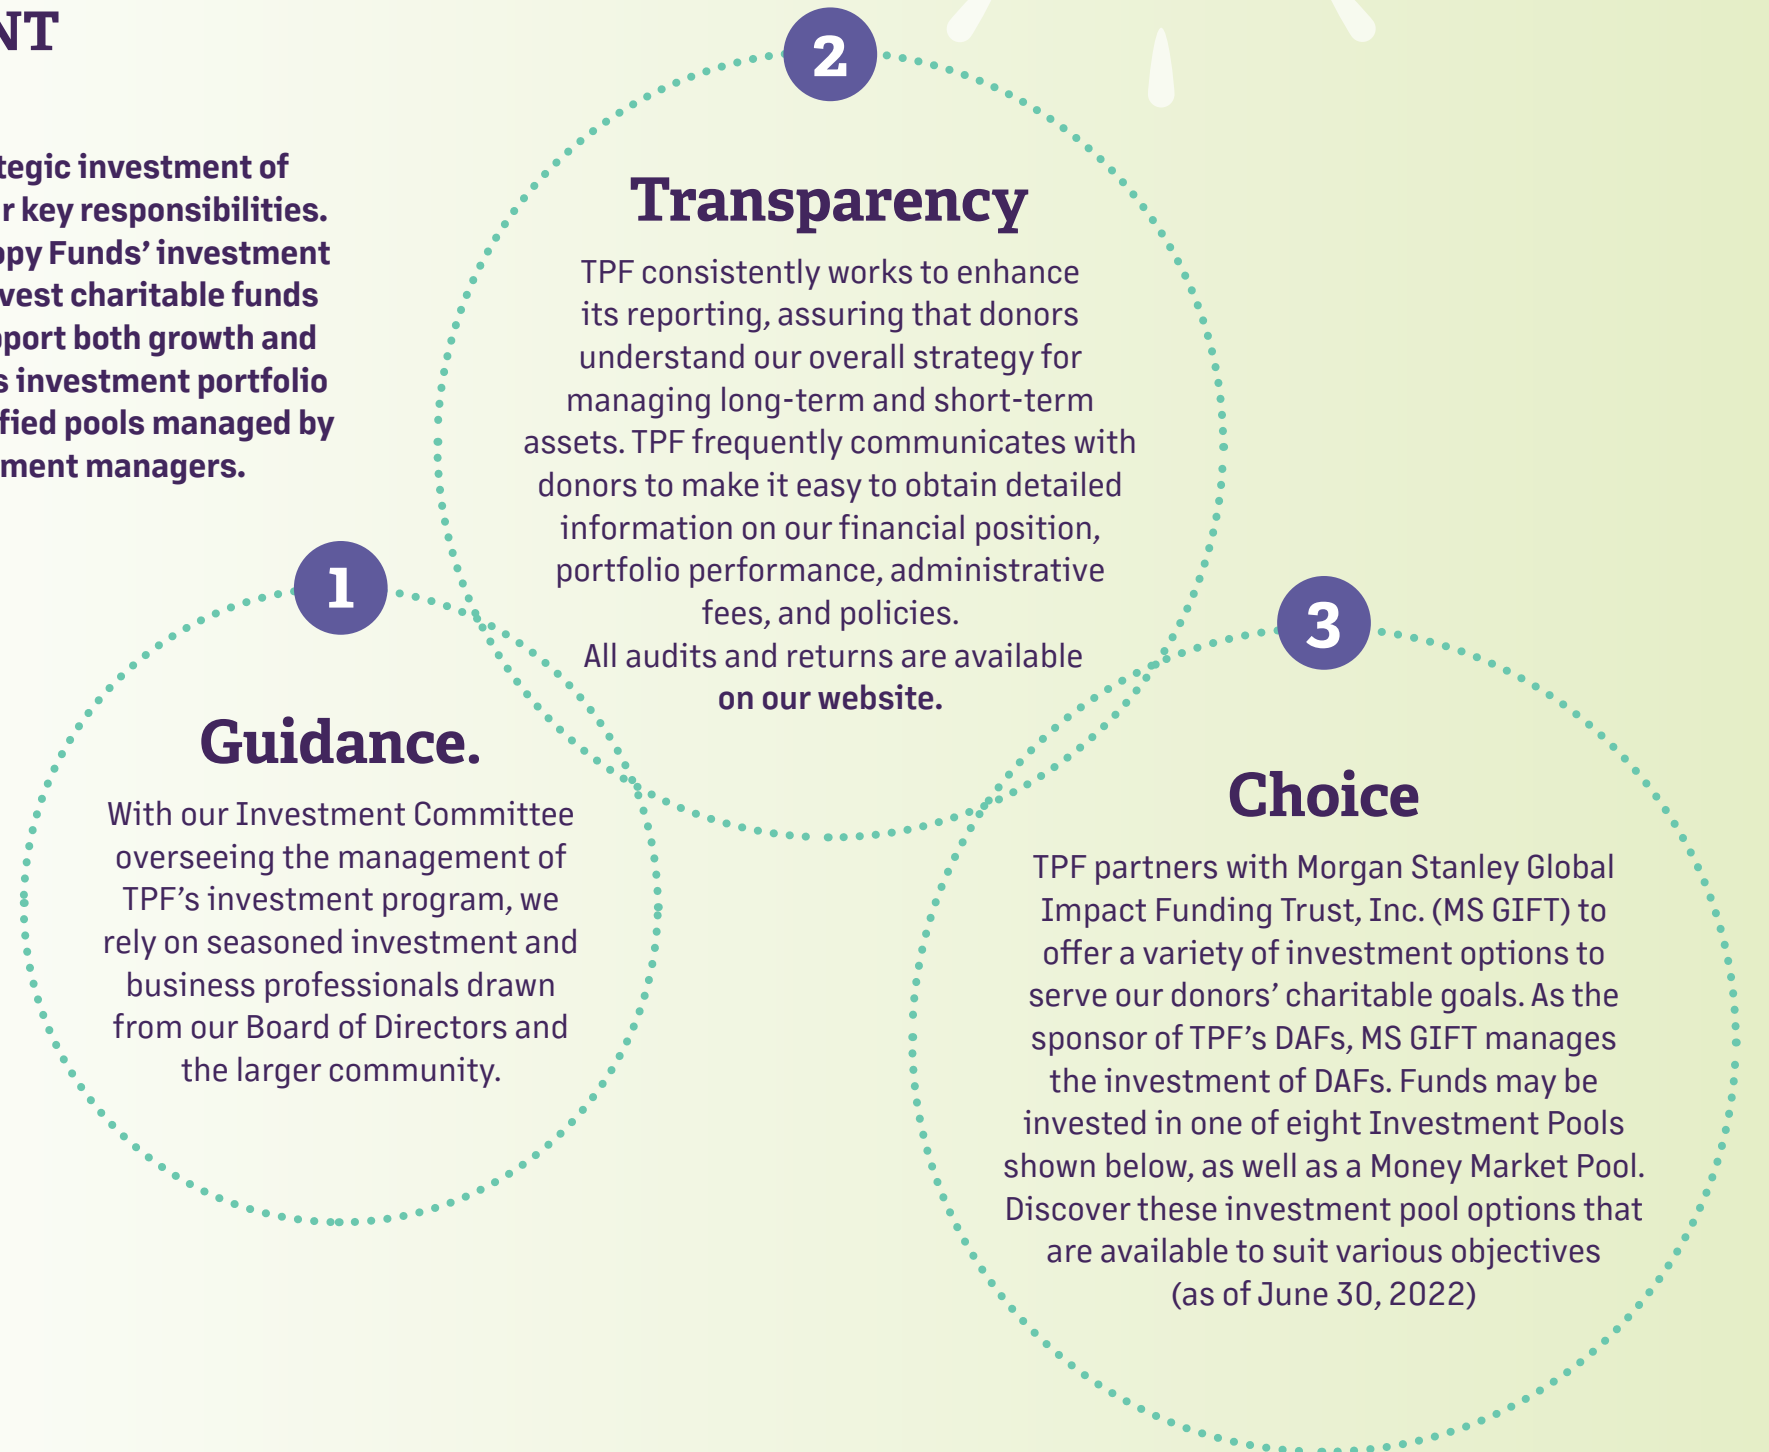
NT

tegic investment of r key responsibilities. opy Funds' investment vest charitable funds pport both growth and s investment portfolio fied pools managed by ment managers.

2

Transparency

TPF consistently works to enhance its reporting, assuring that donors understand our overall strategy for managing long-term and short-term assets. TPF frequently communicates with donors to make it easy to obtain detailed information on our financial position, portfolio performance, administrative fees, and policies. All audits and returns are available **on our website.**

1

Guidance.

With our Investment Committee overseeing the management of TPF's investment program, we rely on seasoned investment and business professionals drawn from our Board of Directors and the larger community.

3

Choice

TPF partners with Morgan Stanley Global Impact Funding Trust, Inc. (MS GIFT) to offer a variety of investment options to serve our donors' charitable goals. As the sponsor of TPF's DAFs, MS GIFT manages the investment of DAFs. Funds may be invested in one of eight Investment Pools shown below, as well as a Money Market Pool. Discover these investment pool options that are available to suit various objectives (as of June 30, 2022)